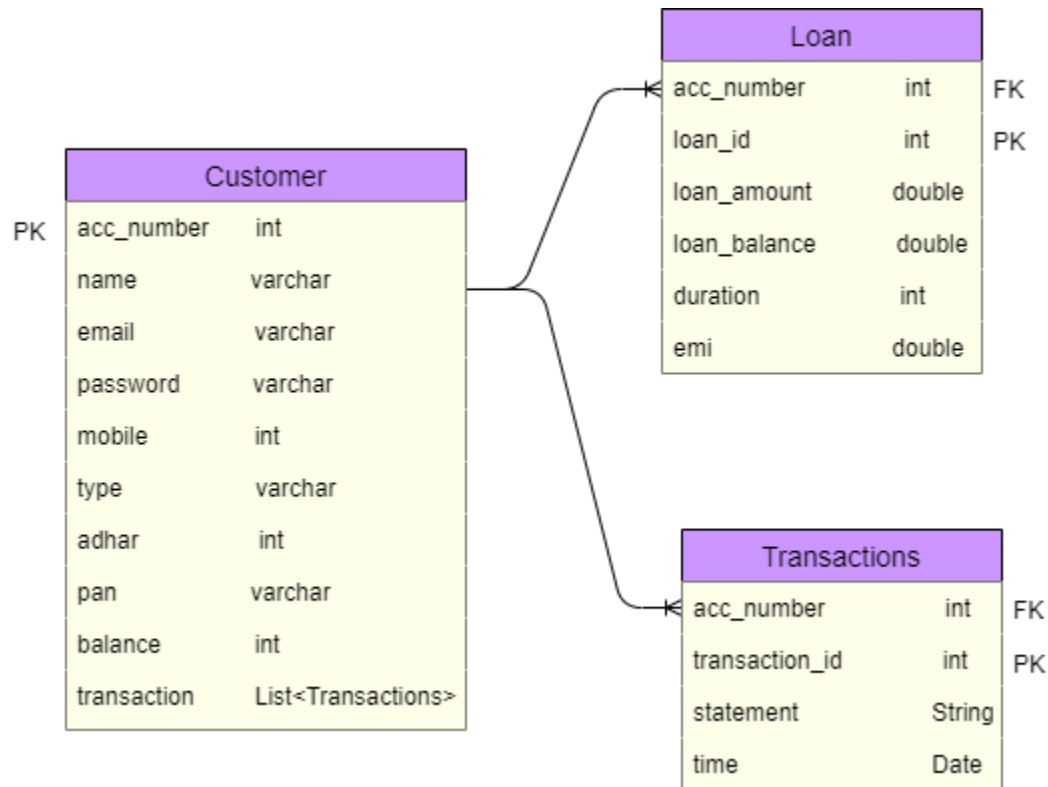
Loan

| | | |
|---|---|---|
| acc_number | int | FK |
| loan_id | int | PK |
| loan_amount | double | |
| loan_balance | double | |
| duration | int | |
| emi | double | |

Customer

| | | |
|---|---|---|
| PK | acc_number | int |
| | name | varchar |
| | email | varchar |
| | password | varchar |
| | mobile | int |
| | type | varchar |
| | adhar | int |
| | pan | varchar |
| | balance | int |
| | transaction | List<Transactions> |

Transactions

| | | |
|---|---|---|
| acc_number | int | FK |
| transaction_id | int | PK |
| statement | String | |
| time | Date | |